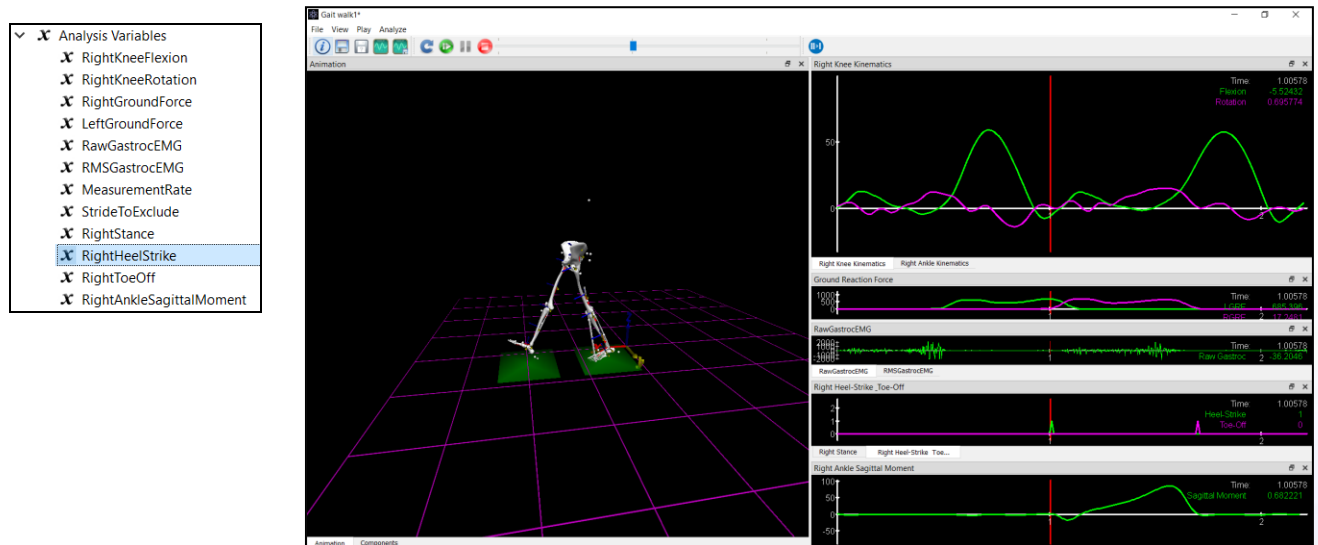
Analysis Variables
RightKneeFlexion
RightKneeRotation
RightGroundForce
LeftGroundForce
RawGastrocEMG
RMSGastrocEMG
MeasurementRate
StrideToExclude
RightStance
RightHeelStrike
RightToeOff
RightAnkleSagittalMoment

Gait walk1*
File View Play Analyze
Animation
Right Knee Kinematics
Time: 1.00578
Flexion -5.52432
Rotation 0.695774
50
0
1
2
Right Knee Kinematics
Right Ankle Kinematics
Ground Reaction Force
1000
500
0
Time: 1.00578
LGRF 685.396
RGRF 17.2481
1
2
RawGastrocEMG
2000
1000
0
-1000
-2000
Time: 1.00578
Raw Gastroc 36.2046
1
2
RawGastrocEMG
RMSGastrocEMG
Right Heel-Strike_Toe-Off
2
1
0
Time: 1.00578
Heel-Strike 1
Toe-Off 0
1
2
Right Stance
Right Heel-Strike_Toe...
Right Ankle Sagittal Moment
100
50
0
-50
Time: 1.00578
Sagittal Moment 0.682221
1
2
Animation
Components